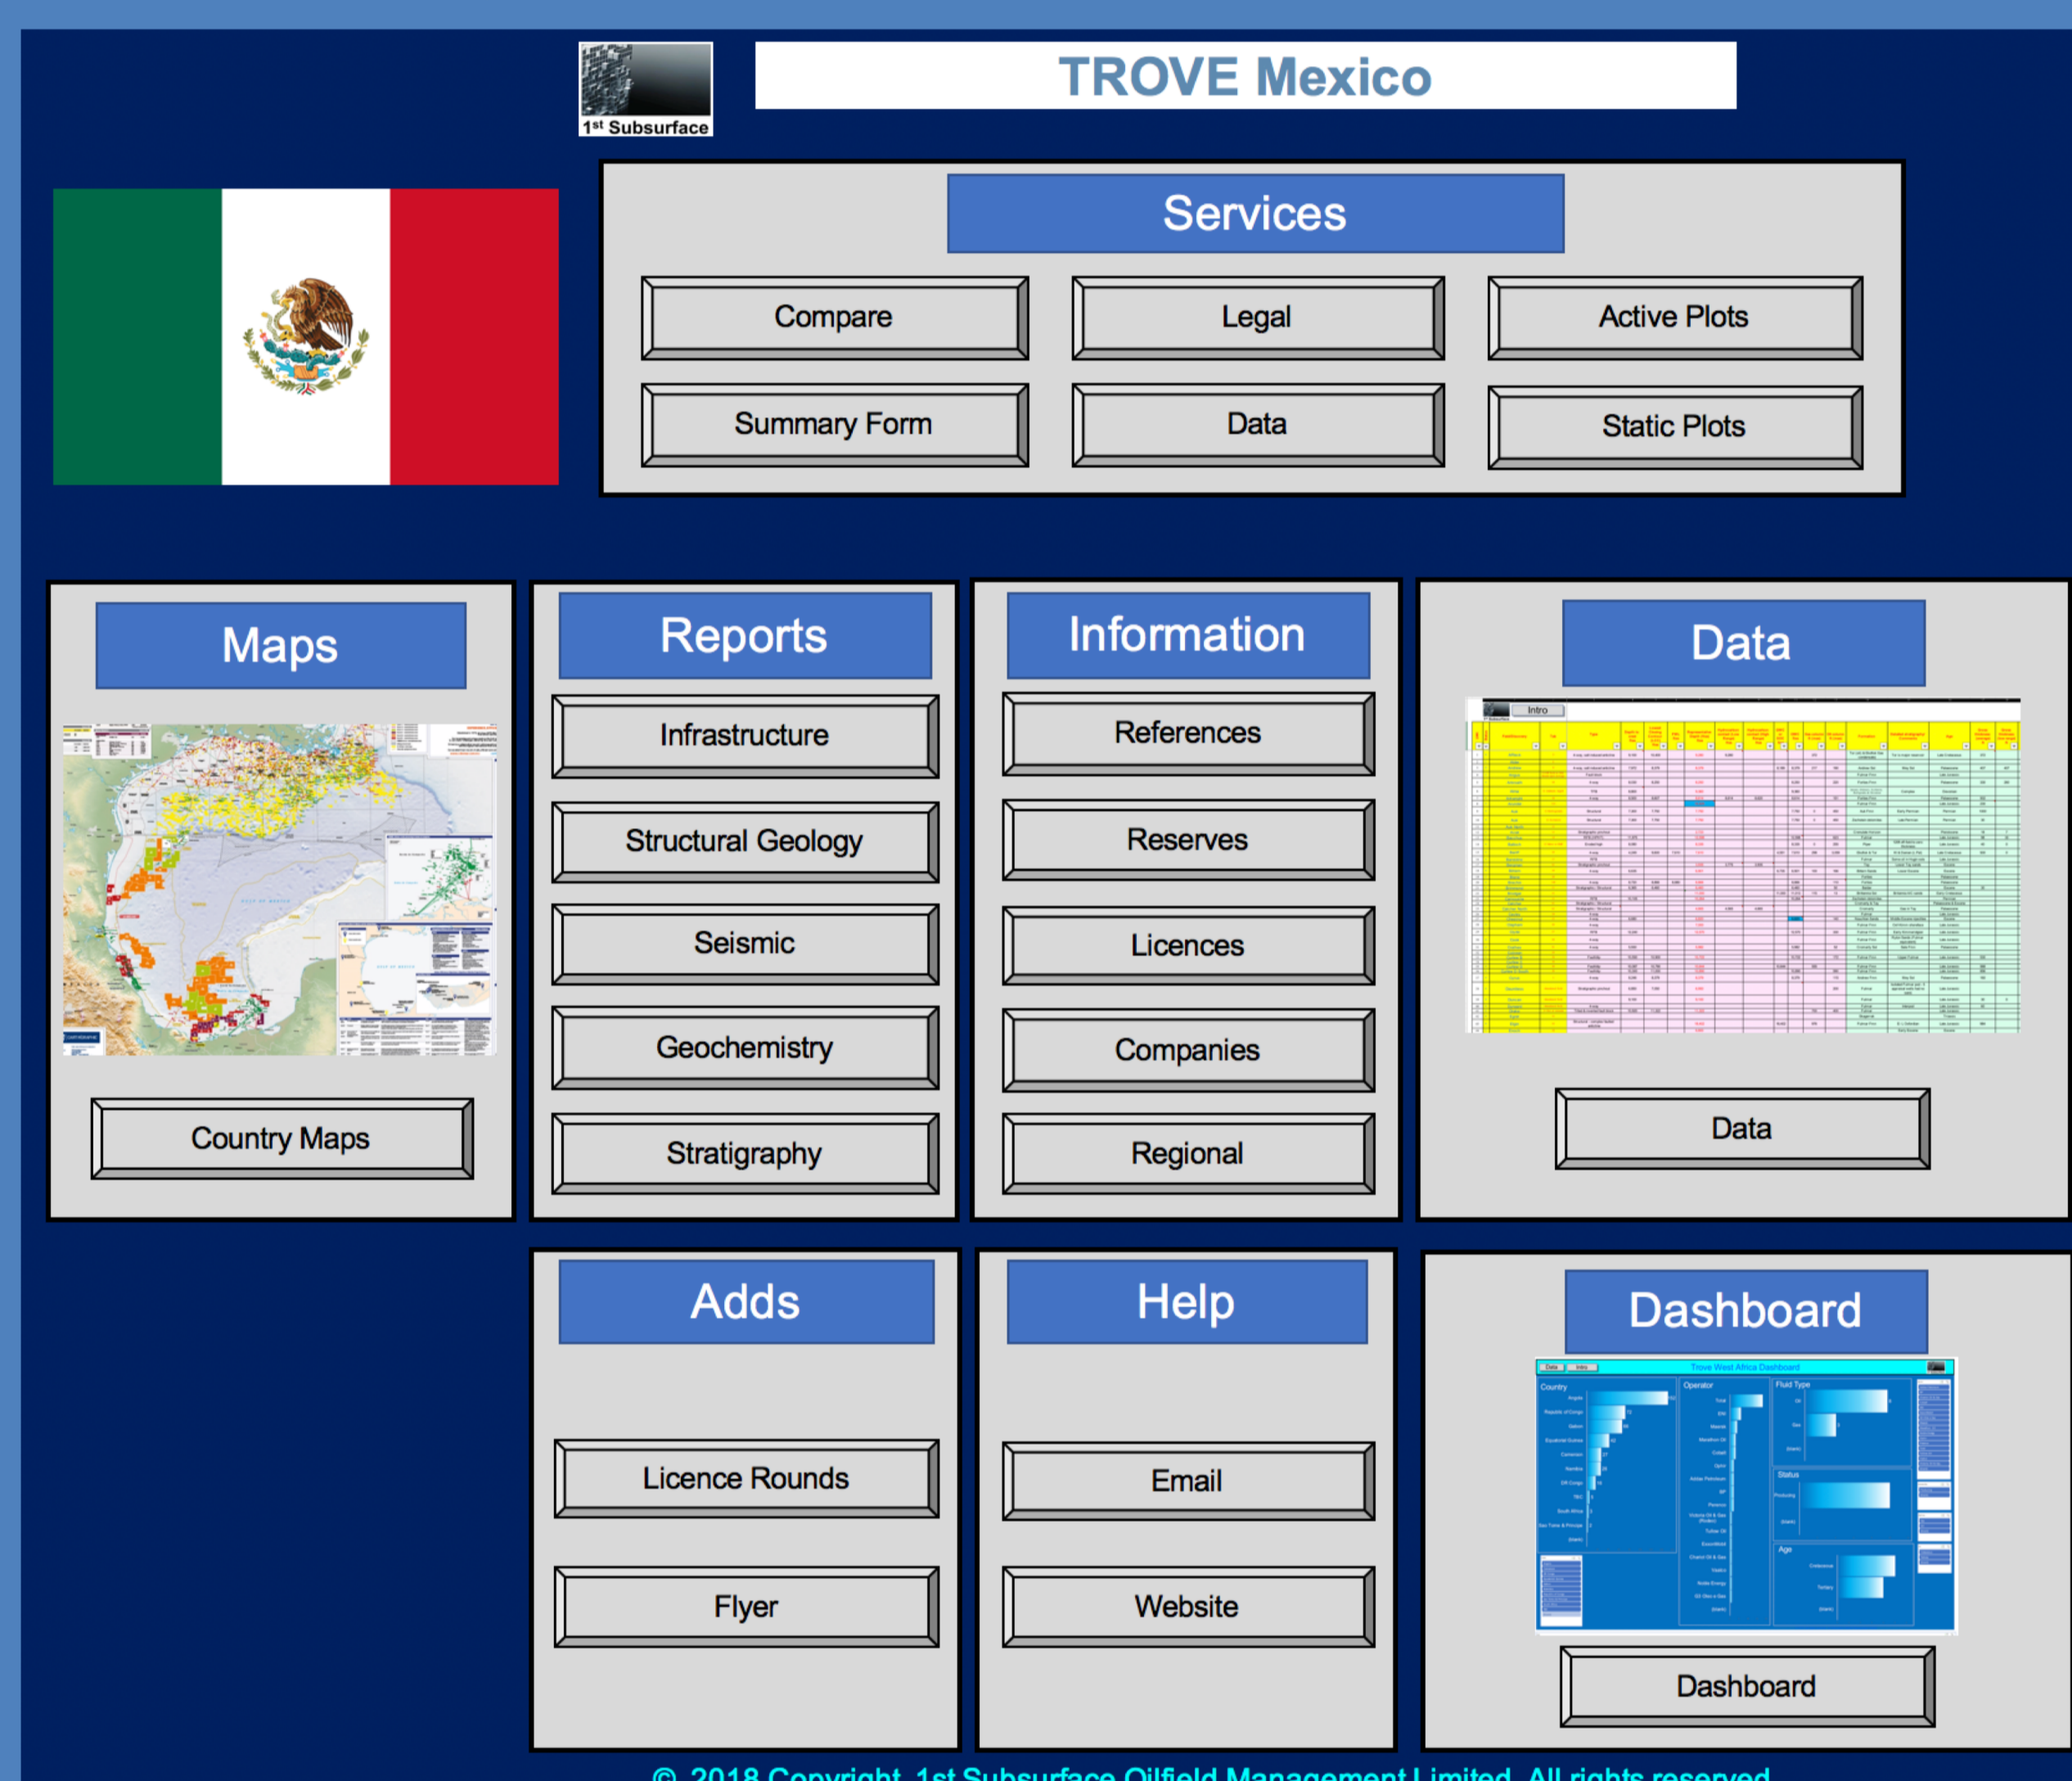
1st Subsurface

TROVE Mexico

Services

Compare

Legal

Active Plots

Summary Form

Data

Static Plots

Maps

Country Maps

Reports

Infrastructure

Structural Geology

Seismic

Geochemistry

Stratigraphy

Information

References

Reserves

Licences

Companies

Regional

Data

Intro

Data

Adds

Licence Rounds

Flyer

Help

Email

Website

Dashboard

Dashboard

© 2018 Copyright 1st Subsurface Oilfield Management Limited. All rights reserved.